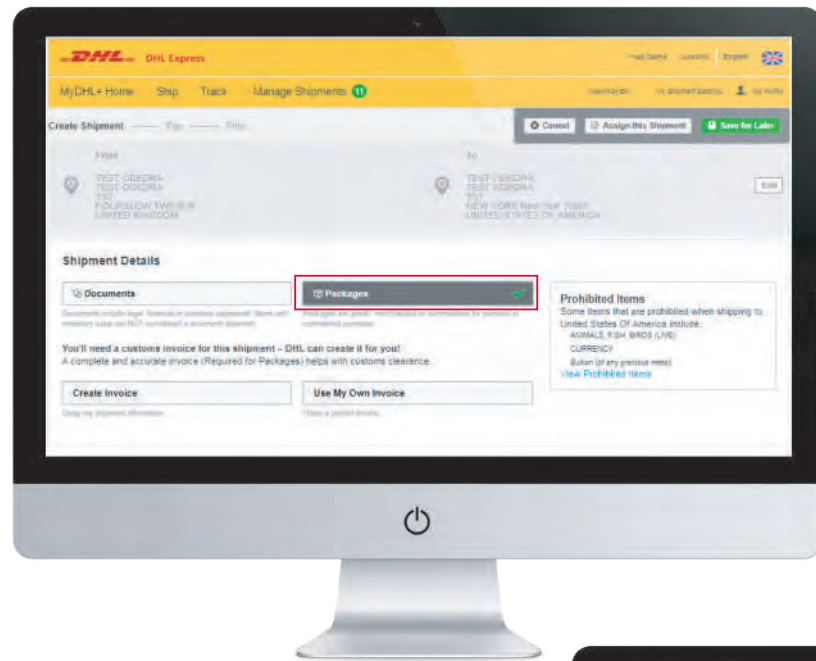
DHL DHL Express

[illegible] English

MyDHL+ Home Ship Track Manage Shipments 11

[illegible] My Profile

Create Shipment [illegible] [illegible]

Cancel Assign this Shipment Save for Later

From

TEST DEBORA
TEST DEBORA
TST
HOUNSLOW TW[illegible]
UNITED KINGDOM

To

TEST DEBORA
TEST DEBORA
TST
NEW YORK New York 10001
UNITED STATES OF AMERICA

Edit

Shipment Details

Documents

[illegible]

Packages

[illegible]

Prohibited Items

Some items that are prohibited when shipping to United States Of America include:

ANIMALS, FISH, BIRDS (LIVE)

CURRENCY

Bullion (of any precious metal)

View Prohibited Items

You'll need a customs invoice for this shipment – DHL can create it for you!
A complete and accurate invoice (Required for Packages) helps with customs clearance.

Create Invoice

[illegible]

Use My Own Invoice

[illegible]